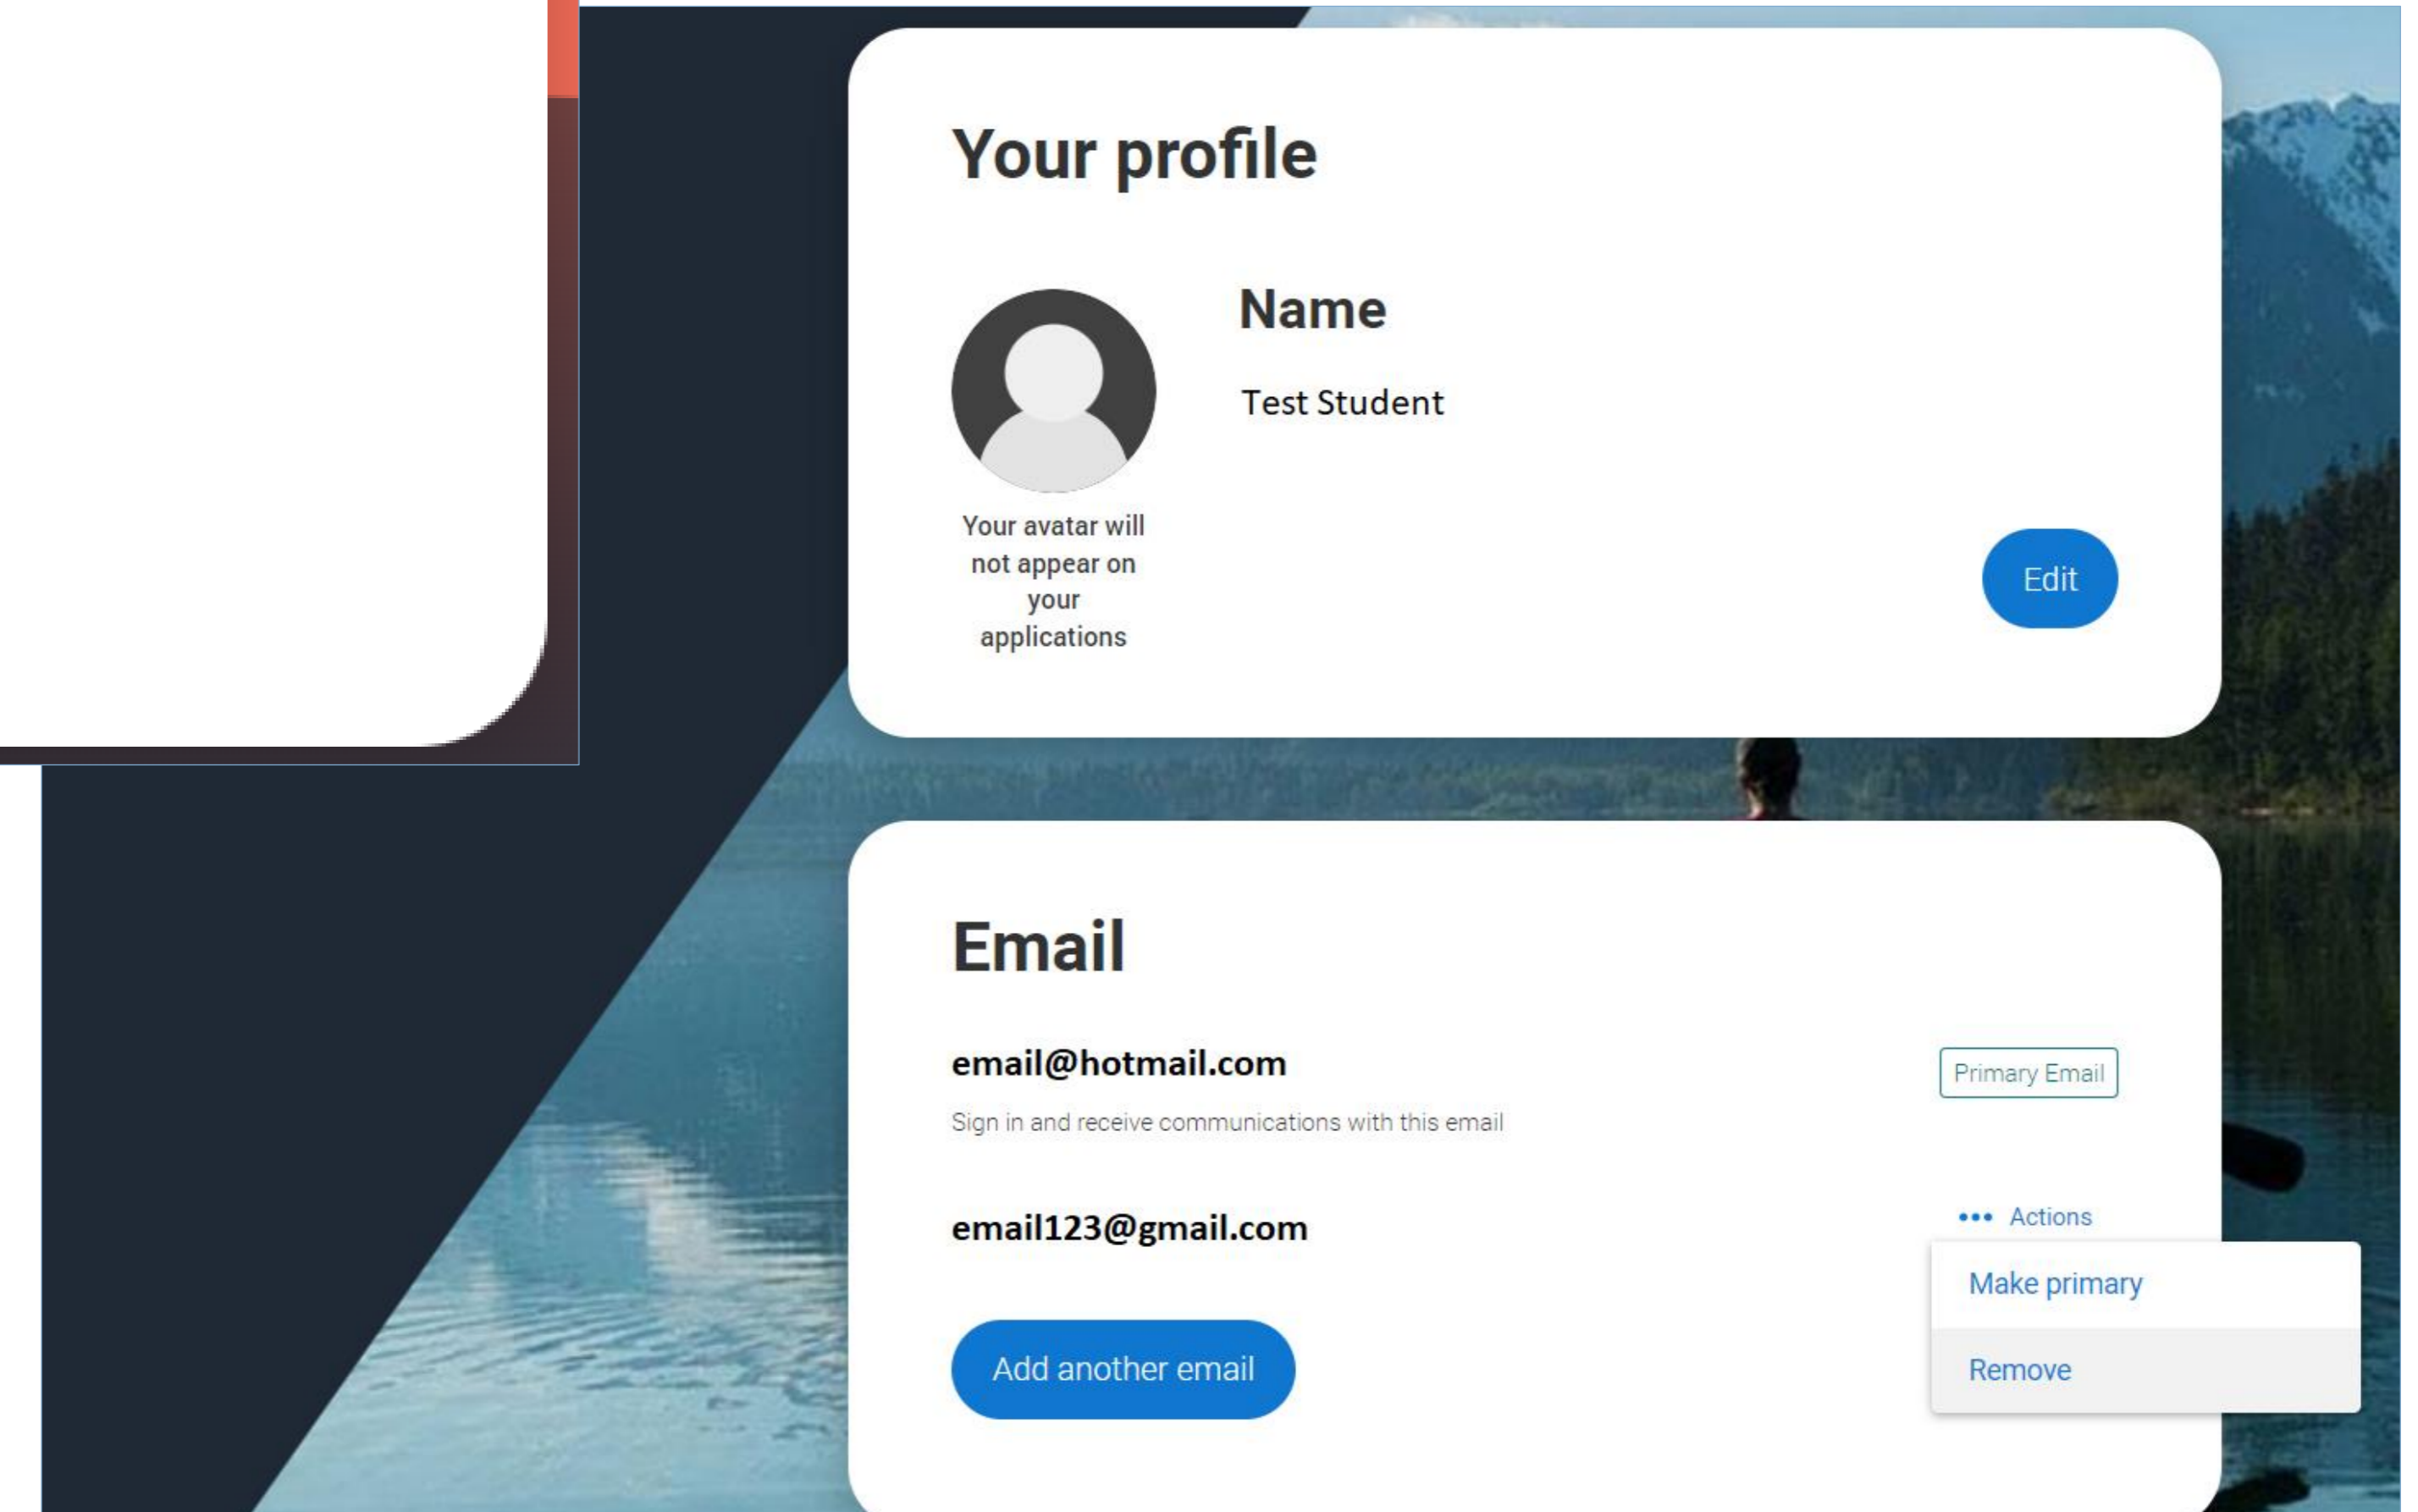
Your profile

Your avatar will not appear on your applications

Name

Test Student

Edit

Email

email@hotmail.com

Primary Email

Sign in and receive communications with this email

email123@gmail.com

••• Actions

Make primary

Remove

Add another email